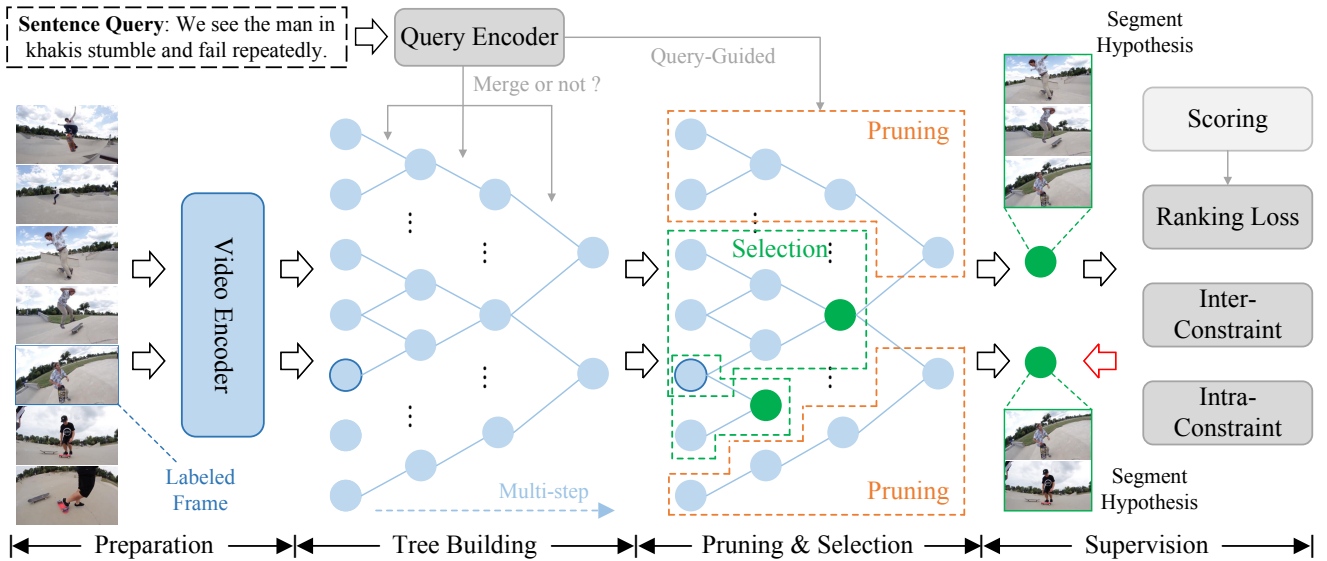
Sentence Query: We see the man in khakis stumble and fail repeatedly.

Query Encoder

Merge or not ?

Query-Guided

Segment Hypothesis

Video Encoder

Labeled Frame

Multi-step

Pruning

Selection

Pruning

Scoring

Ranking Loss

Inter-Constraint

Intra-Constraint

Segment Hypothesis

Preparation

Tree Building

Pruning & Selection

Supervision